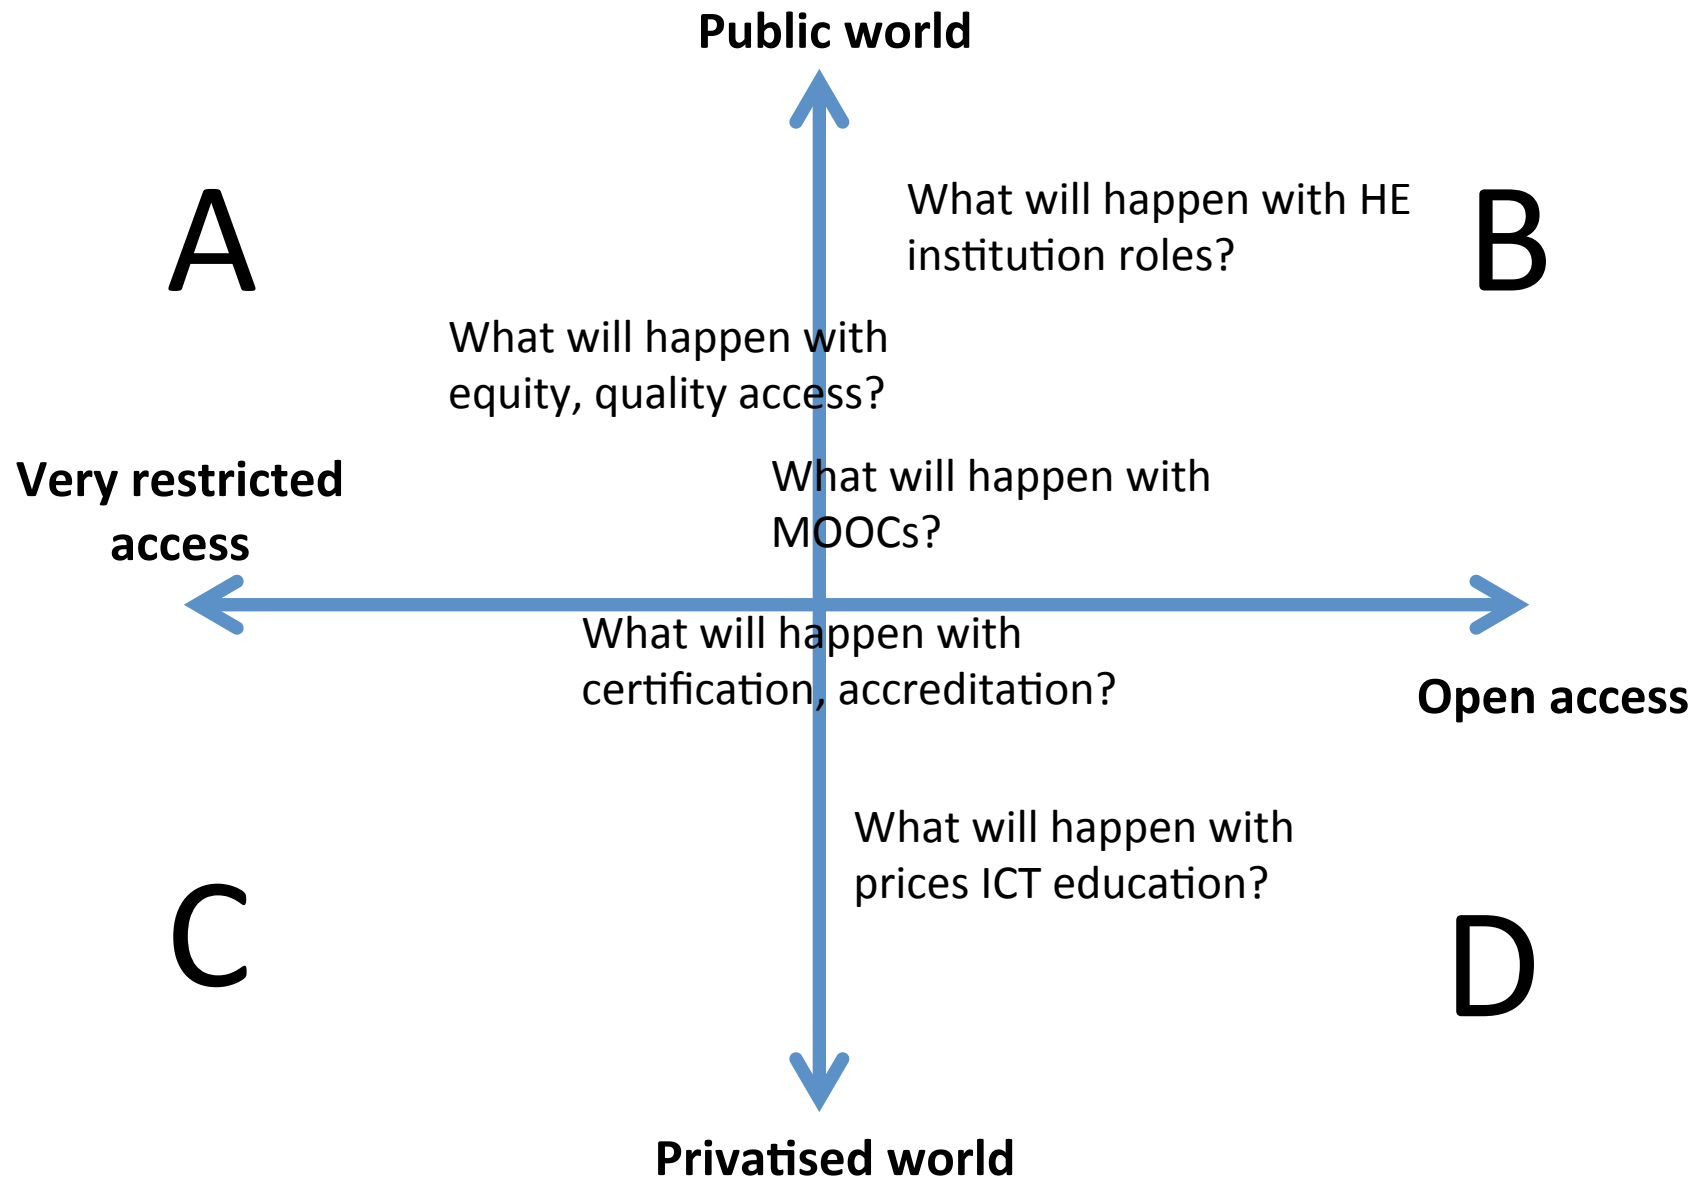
Public world

A

What will happen with HE institution roles?

B

What will happen with equity, quality access?

Very restricted access

What will happen with MOOCs?

What will happen with certification, accreditation?

Open access

What will happen with prices ICT education?

C

D

Privatised world